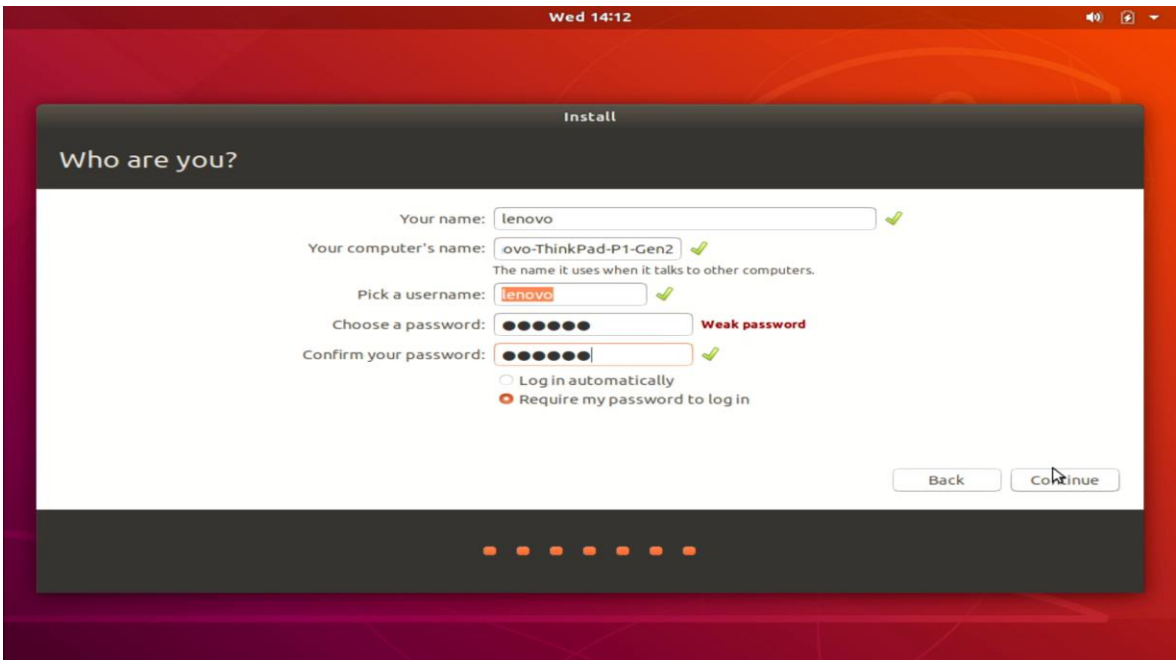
Wed 14:12

Install

Who are you?

Your name: lenovo

Your computer's name: ovo-ThinkPad-P1-Gen2

The name it uses when it talks to other computers.

Pick a username: lenovo

Choose a password: ●●●●●● Weak password

Confirm your password: ●●●●●●

Log in automatically

Require my password to log in

Back

Continue